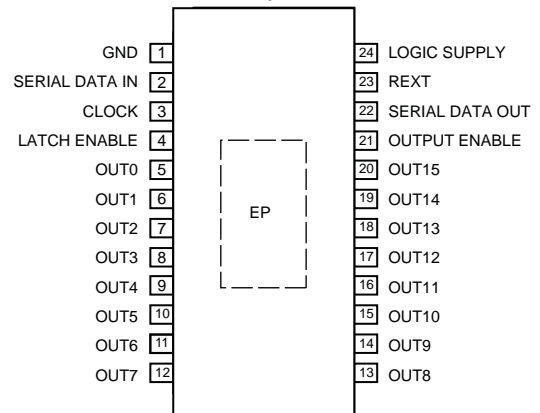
GND 1
SERIAL DATA IN 2
CLOCK 3
LATCH ENABLE 4
OUT0 5
OUT1 6
OUT2 7
OUT3 8
OUT4 9
OUT5 10
OUT6 11
OUT7 12

EP

24 LOGIC SUPPLY
23 REXT
22 SERIAL DATA OUT
21 OUTPUT ENABLE
20 OUT15
19 OUT14
18 OUT13
17 OUT12
16 OUT11
15 OUT10
14 OUT9
13 OUT8